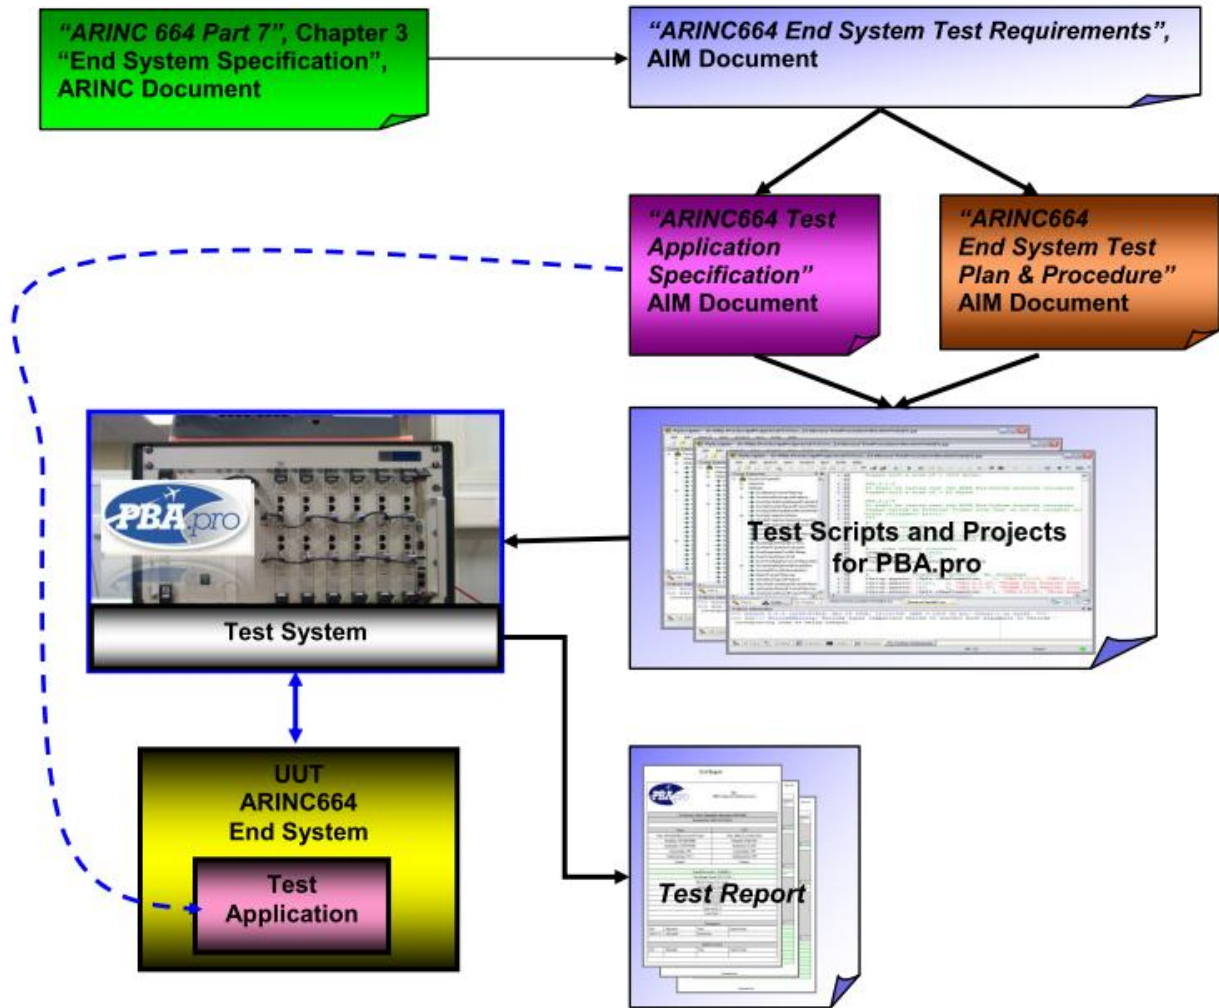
"ARINC 664 Part 7", Chapter 3 "End System Specification", ARINC Document

"ARINC664 End System Test Requirements", AIM Document

"ARINC664 Test Application Specification" AIM Document

"ARINC664 End System Test Plan & Procedure" AIM Document

PBA.pro

Test System

Test Scripts and Projects for PBA.pro

UUT ARINC664 End System

Test Application

Test Report